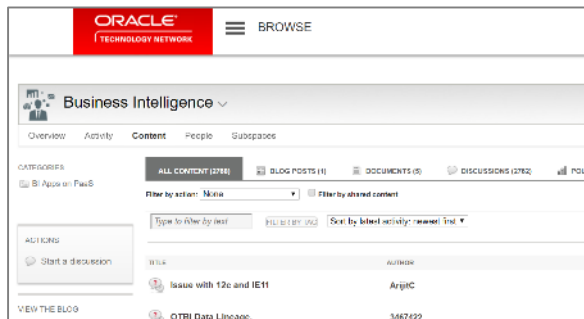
ORACLE
TECHNOLOGY NETWORK

BROWSE

Business Intelligence

Overview Activity Content People Subspaces

CATEGORIES
BI Apps on PaaS

ALL CONTENT (2768) BLOG POSTS (1) DOCUMENTS (5) DISCUSSIONS (2762) POL

Filter by action: None Filter by shared content

Type to filter by text FILTER BY TAG Sort by latest activity: newest first

ACTIONS
Start a discussion

TITLE AUTHOR

Issue with 12c and IE11 ArijitC

OTBI Data Lineage 3467422

VIEW THE BLOG